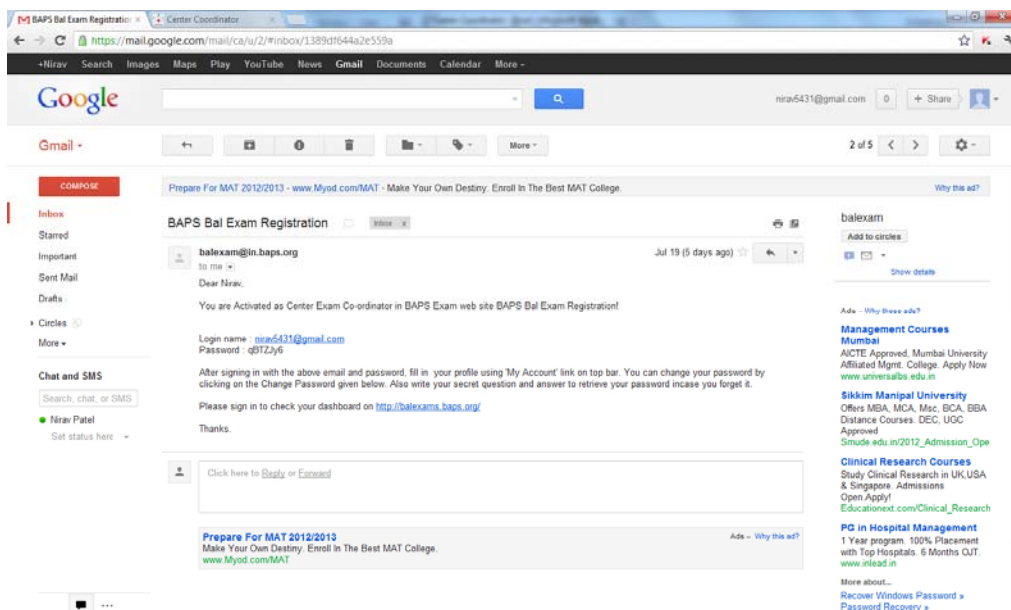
BAPS Bal Exam Registratio ×
Center Coordinator ×

https://mail.google.com/mail/ca/u/2/#inbox/1389df644a2e559a

+Nirav Search Images Maps Play YouTube News Gmail Documents Calendar More -

Google

nirav5431@gmail.com 0 + Share

Gmail -

More -

2 of 5

COMPOSE

Inbox
Starred
Important
Sent Mail
Drafts
Circles
More -

Chat and SMS

Search, chat, or SMS

Nirav Patel
Set status here

Prepare For MAT 2012/2013 - www.Myod.com/MAT - Make Your Own Destiny. Enroll In The Best MAT College.

Why this ad?

BAPS Bal Exam Registration

Inbox x

balexam@in.baps.org
to me

Jul 19 (5 days ago)

Dear Nirav,

You are Activated as Center Exam Co-ordinator in BAPS Exam web site BAPS Bal Exam Registration!

Login name : nirav5431@gmail.com
Password : qBTZJy6

After signing in with the above email and password, fill in your profile using 'My Account' link on top bar. You can change your password by clicking on the Change Password given below. Also write your secret question and answer to retrieve your password incase you forget it.

Please sign in to check your dashboard on http://balexams.baps.org/

Thanks.

Click here to Reply or Forward

Prepare For MAT 2012/2013
Make Your Own Destiny. Enroll In The Best MAT College.
www.Myod.com/MAT

Ads – Why this ad?

balexam
Add to circles

Show details

Ads – Why these ads?

Management Courses Mumbai
AICTE Approved, Mumbai University Affiliated Mgmt. College. Apply Now
www.universalbs.edu.in

Sikkim Manipal University
Offers MBA, MCA, Msc, BCA, BBA Distance Courses. DEC, UGC Approved
Smude.edu.in/2012_Admission_Ope

Clinical Research Courses
Study Clinical Research in UK,USA & Singapore. Admissions Open.Apply!
Educationext.com/Clinical_Research

PG in Hospital Management
1 Year program. 100% Placement with Top Hospitals. 6 Months OJT.
www.inlead.in

More about...
Recover Windows Password »
Password Recovery »